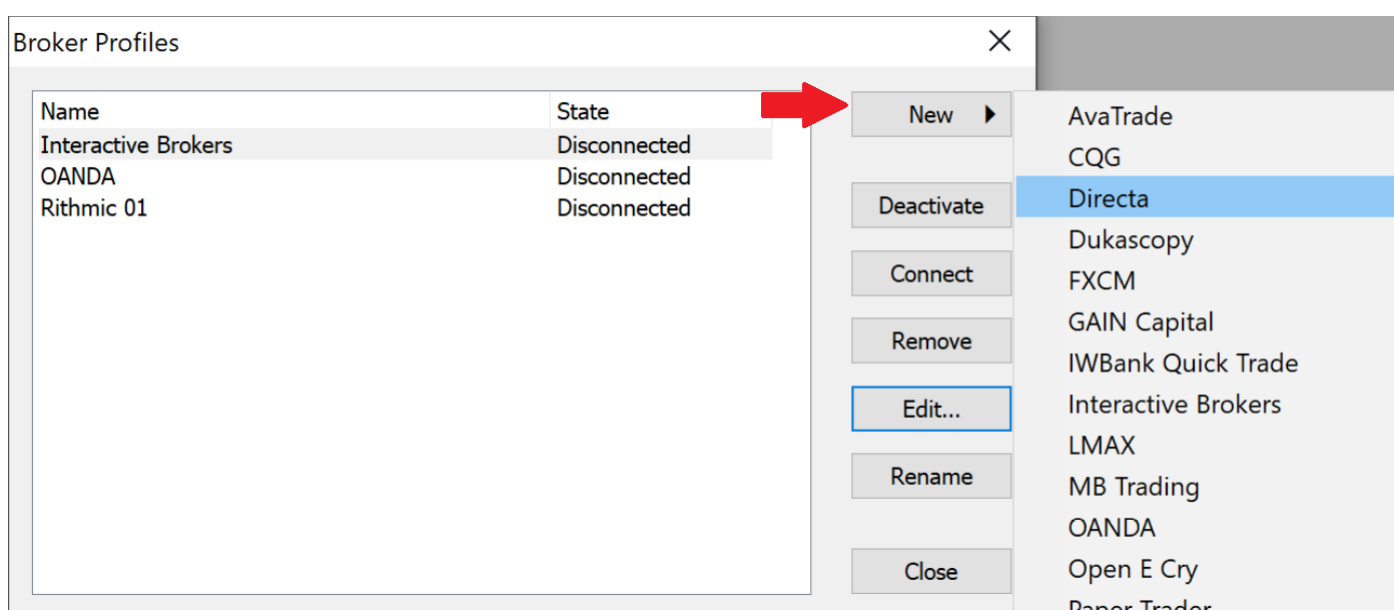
Broker Profiles

| Name | State |
|---|---|
| Interactive Brokers | Disconnected |
| OANDA | Disconnected |
| Rithmic 01 | Disconnected |

New
Deactivate
Connect
Remove
Edit...
Rename
Close

AvaTrade
CQG
Directa
Dukascopy
FXCM
GAIN Capital
IWBank Quick Trade
Interactive Brokers
LMAX
MB Trading
OANDA
Open E Cry
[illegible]